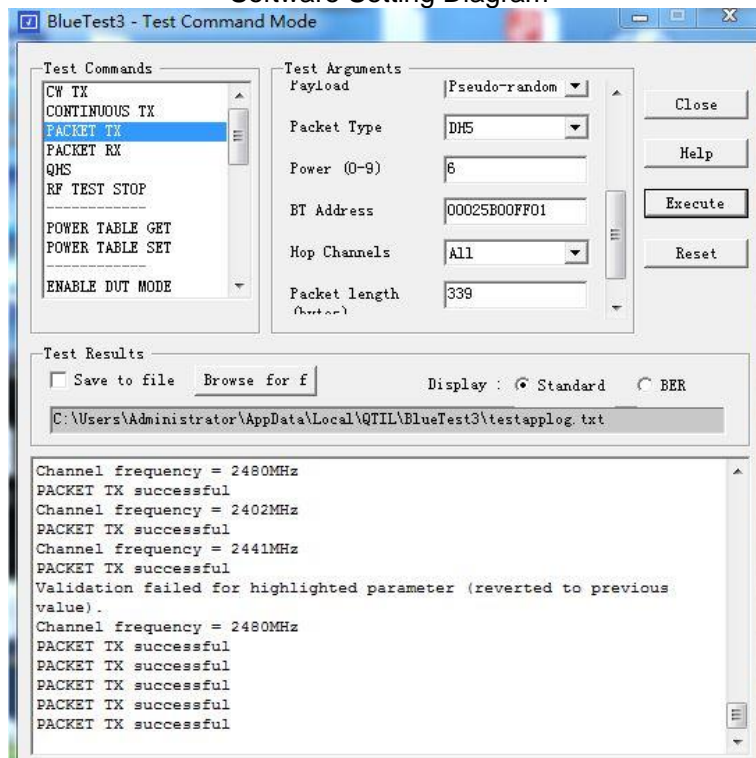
Software Setting Diagram

BlueTest3 - Test Command Mode

Test Commands
CW TX
CONTINUOUS TX
PACKET TX
PACKET RX
QHS
RF TEST STOP
POWER TABLE GET
POWER TABLE SET
ENABLE DUT MODE

Test Arguments
Payload Pseudo-random
Packet Type DH5
Power (0-9) 6
BT Address 00025B00FF01
Hop Channels All
Packet length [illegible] 339

Close
Help
Execute
Reset

Test Results
Save to file Browse for f
Display : Standard BER
C:\Users\Administrator\AppData\Local\QTIL\BlueTest3\testapplog.txt

Channel frequency = 2480MHz
PACKET TX successful
Channel frequency = 2402MHz
PACKET TX successful
Channel frequency = 2441MHz
PACKET TX successful
Validation failed for highlighted parameter (reverted to previous value).
Channel frequency = 2480MHz
PACKET TX successful
PACKET TX successful
PACKET TX successful
PACKET TX successful
PACKET TX successful